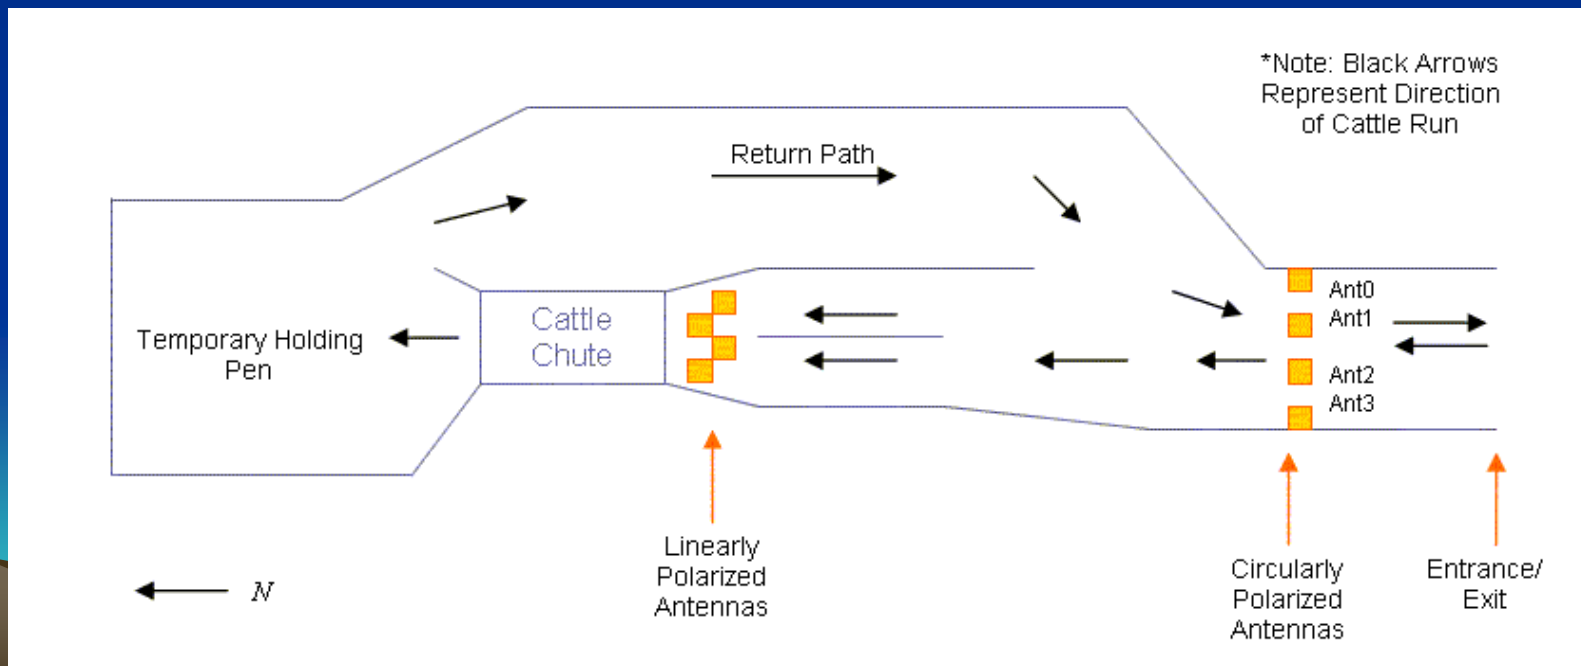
*Note: Black Arrows Represent Direction of Cattle Run

Return Path

Temporary Holding Pen

Cattle Chute

Ant0
Ant1
Ant2
Ant3

Linearly Polarized Antennas

Circularly Polarized Antennas

Entrance/ Exit

N